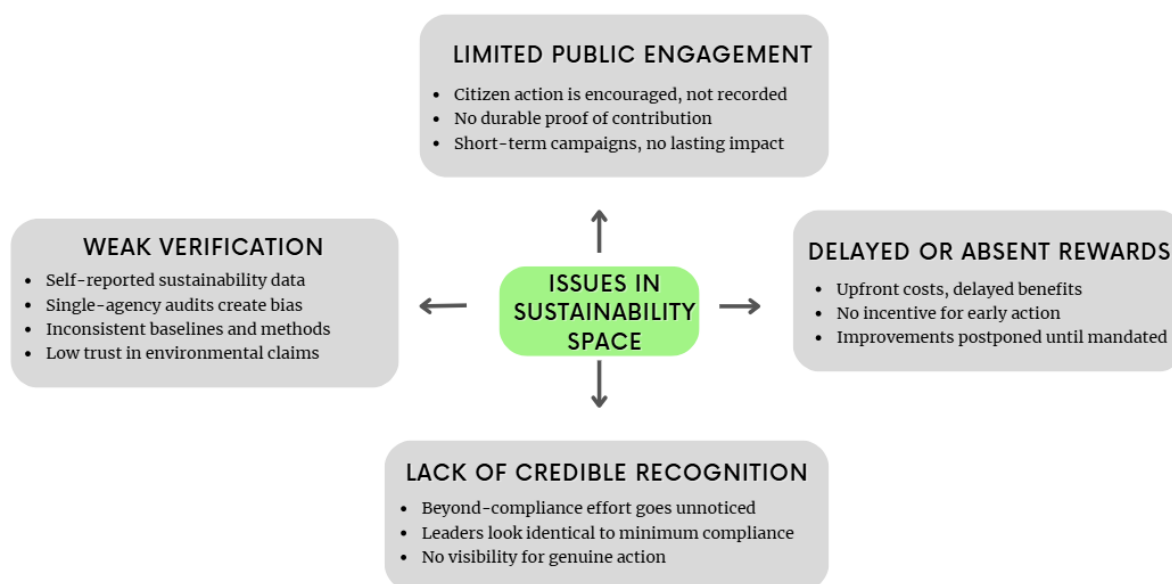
LIMITED PUBLIC ENGAGEMENT
- Citizen action is encouraged, not recorded
- No durable proof of contribution
- Short-term campaigns, no lasting impact

WEAK VERIFICATION
- Self-reported sustainability data
- Single-agency audits create bias
- Inconsistent baselines and methods
- Low trust in environmental claims

ISSUES IN SUSTAINABILITY SPACE

DELAYED OR ABSENT REWARDS
- Upfront costs, delayed benefits
- No incentive for early action
- Improvements postponed until mandated

LACK OF CREDIBLE RECOGNITION
- Beyond-compliance effort goes unnoticed
- Leaders look identical to minimum compliance
- No visibility for genuine action